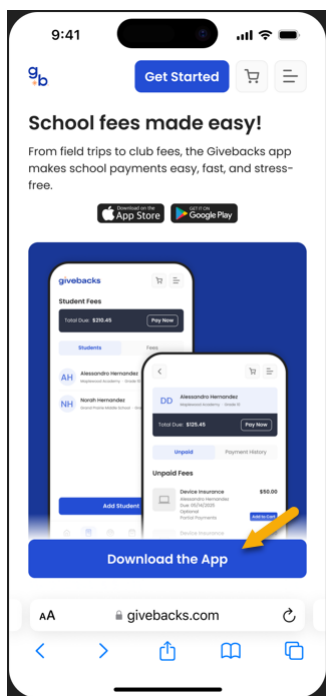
9:41

gb

Get Started

School fees made easy!

From field trips to club fees, the Givebacks app makes school payments easy, fast, and stress-free.

Download on the App Store

GET IT ON Google Play

givebacks

Student Fees

Total Due: $210.45

Pay Now

Students

Fees

AH Alessandra Hernandez Maplewood Academy · Grade 10

NH Norah Hernandez Grand Prairie Middle School · Grade 8

Add Student

DD Alessandra Hernandez Maplewood Academy · Grade 10

Total Due: $125.45

Pay Now

Unpaid

Payment History

Unpaid Fees

Device Insurance Alessandra Hernandez Due: 05/14/2025 Optional Partial Payments

$50.00

Add to Cart

Device Insurance

Download the App

AA givebacks.com